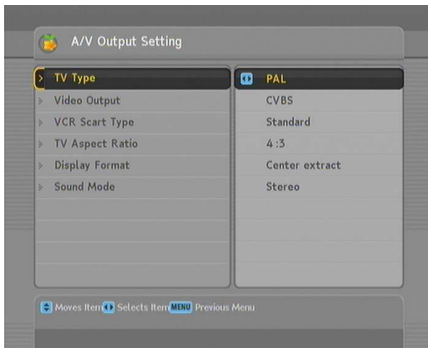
A/V Output Setting

| | |
|---|---|
| TV Type | PAL |
| Video Output | CVBS |
| VCR Scart Type | Standard |
| TV Aspect Ratio | 4:3 |
| Display Format | Center extract |
| Sound Mode | Stereo |

Moves Item Selects Item MENU Previous Menu